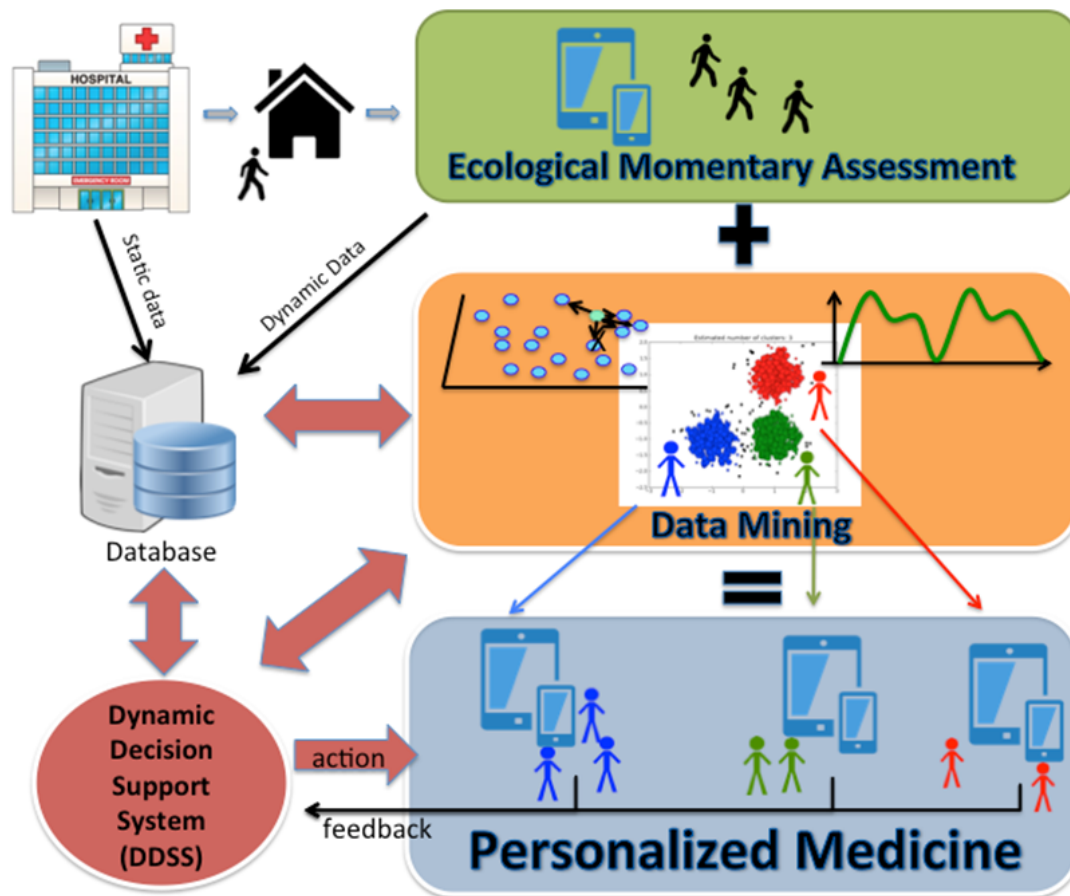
HOSPITAL

EMERGENCY ROOM

Ecological Momentary Assessment

Static data

Dynamic Data

Estimated number of clusters: 3

Database

Data Mining

Dynamic Decision Support System (DDSS)

action

feedback

Personalized Medicine